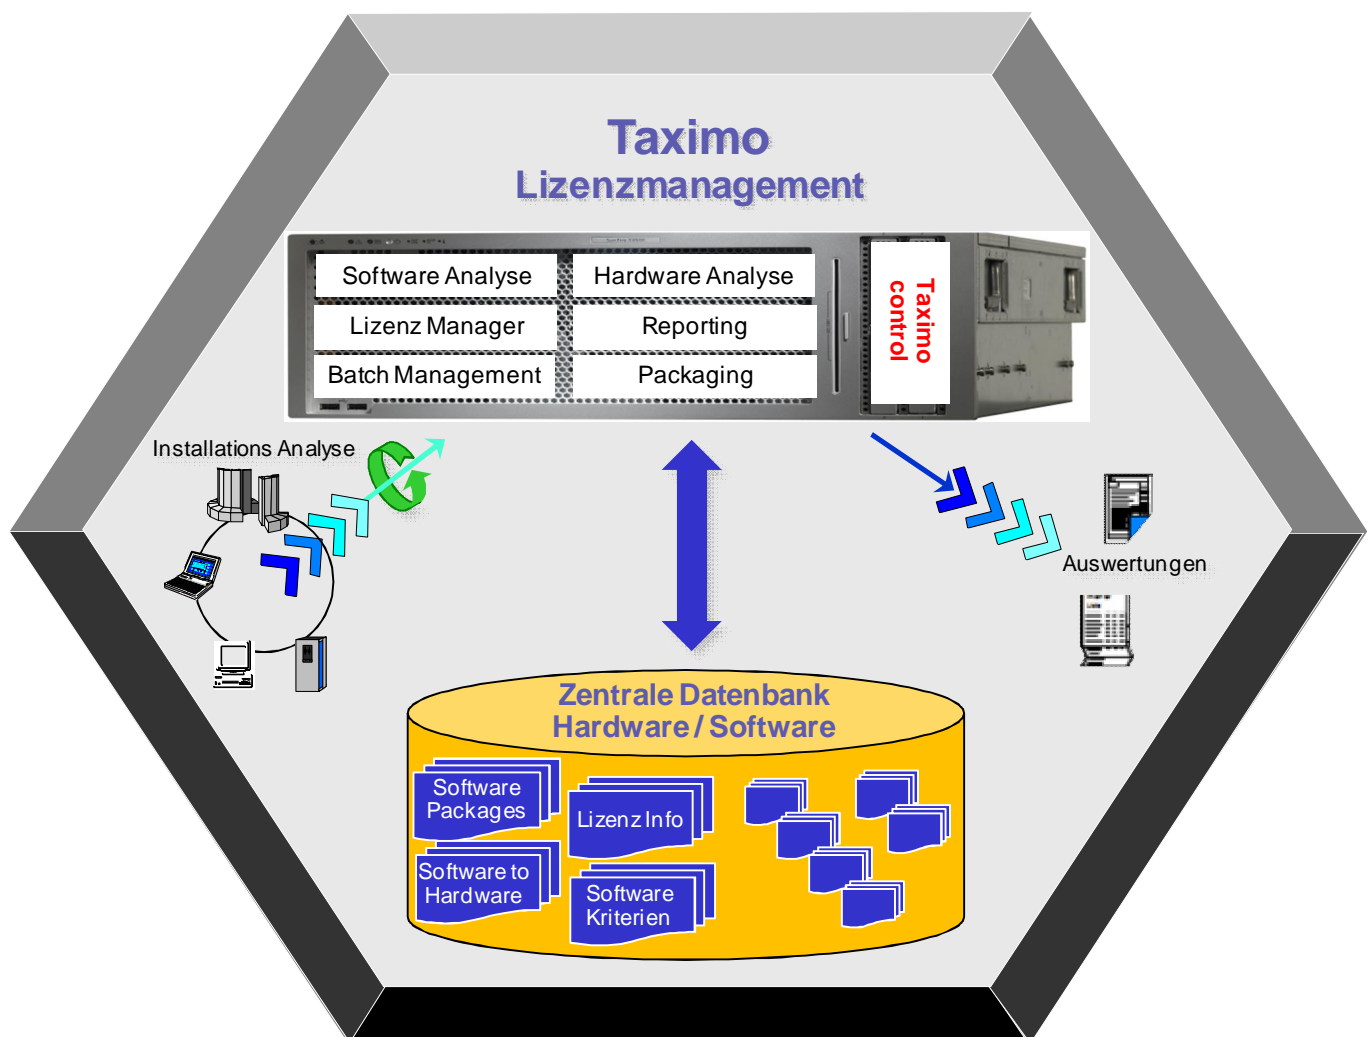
Taximo
Lizenzmanagement

Software Analyse
Hardware Analyse
Lizenz Manager
Reporting
Batch Management
Packaging

Taximo control

Installations Analyse

Auswertungen

Zentrale Datenbank
Hardware / Software

Software Packages
Lizenz Info
Software to Hardware
Software Kriterien